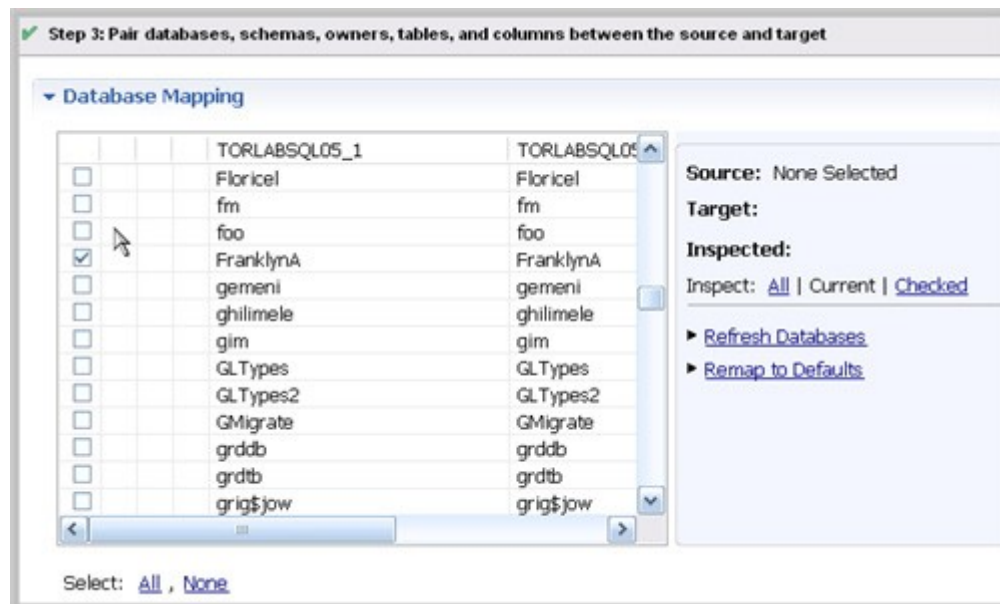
Step 3: Pair databases, schemas, owners, tables, and columns between the source and target

Database Mapping

| | | | | TORLABSQL05_1 | TORLABSQL0 |
|---|---|---|---|---|---|
| ☐ | | | | Floricel | Floricel |
| ☐ | | | | fm | fm |
| ☐ | | | | foo | foo |
| ☑ | | | | FranklynA | FranklynA |
| ☐ | | | | gemeni | gemeni |
| ☐ | | | | ghilimele | ghilimele |
| ☐ | | | | gim | gim |
| ☐ | | | | GLTypes | GLTypes |
| ☐ | | | | GLTypes2 | GLTypes2 |
| ☐ | | | | GMigrate | GMigrate |
| ☐ | | | | grddb | grddb |
| ☐ | | | | grdtb | grdtb |
| ☐ | | | | grig$jow | grig$jow |

Source: None Selected
Target:
Inspected:
Inspect: All | Current | Checked

Refresh Databases
Remap to Defaults

Select: All , None